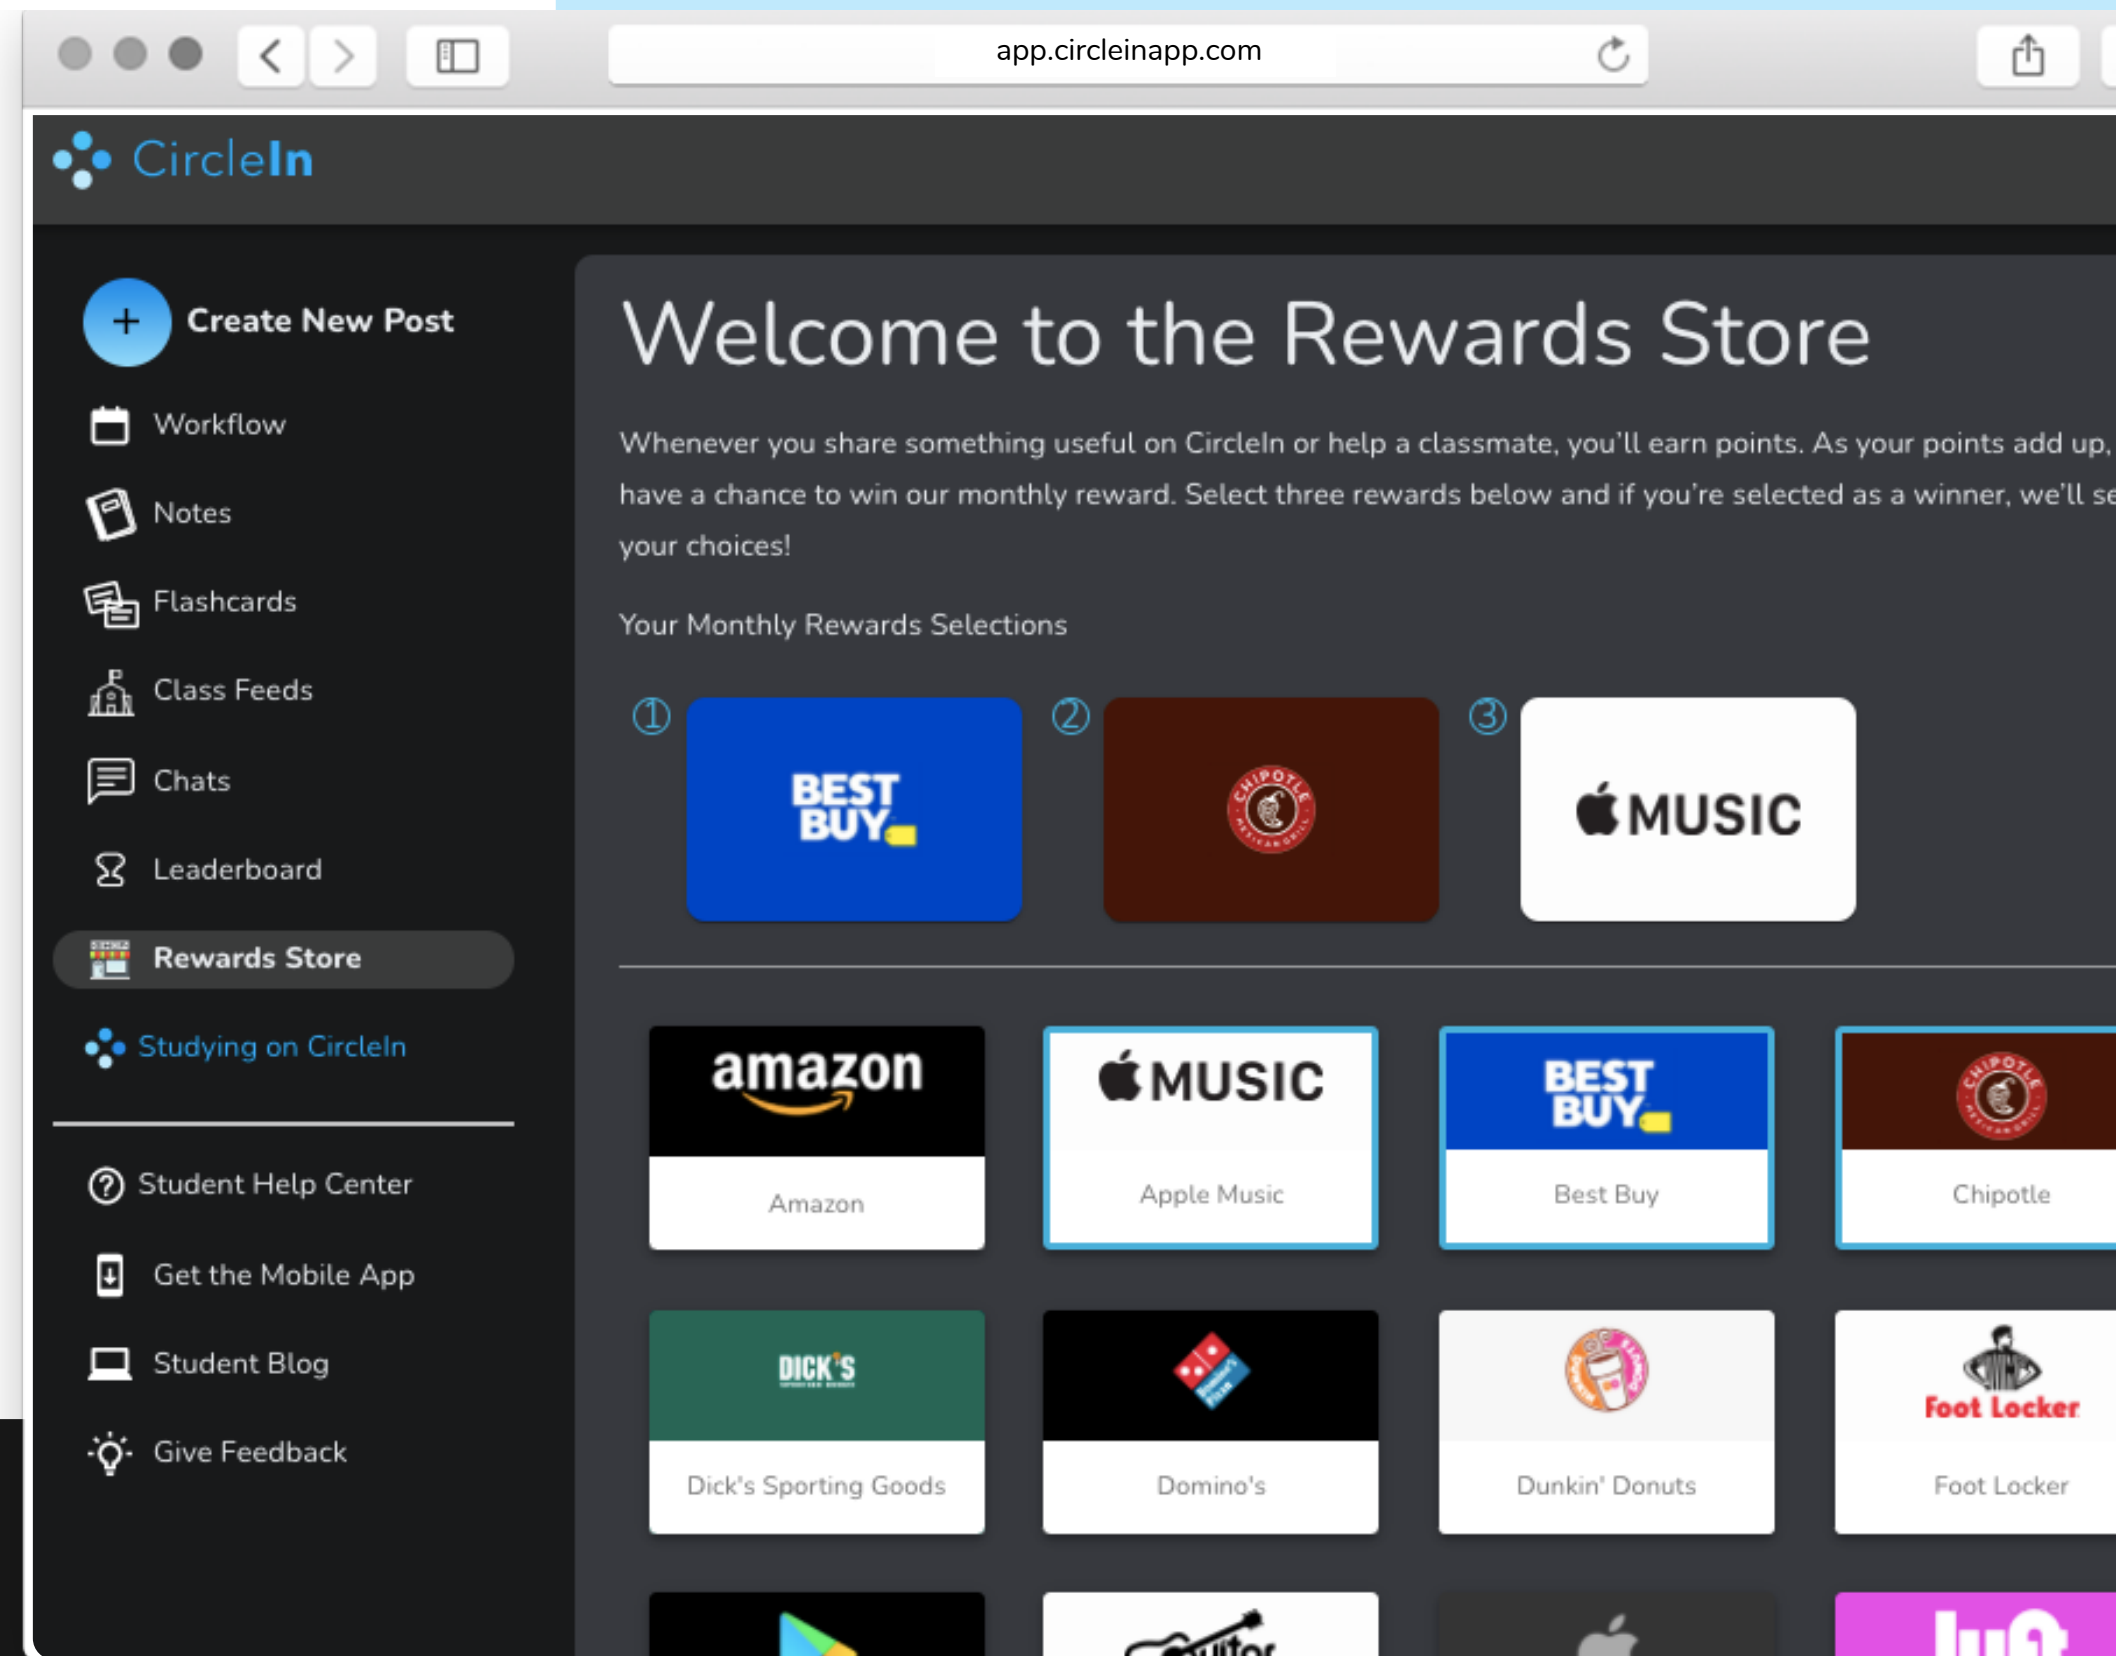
app.circleinapp.com

CircleIn

+ Create New Post

Workflow

Notes

Flashcards

Class Feeds

Chats

Leaderboard

Rewards Store

Studying on CircleIn

Student Help Center

Get the Mobile App

Student Blog

Give Feedback

Welcome to the Rewards Store

Whenever you share something useful on CircleIn or help a classmate, you'll earn points. As your points add up, have a chance to win our monthly reward. Select three rewards below and if you're selected as a winner, we'll se your choices!

Your Monthly Rewards Selections

① BEST BUY ② CHIPOTLE MEXICAN GRILL ③ MUSIC

amazon
Amazon

MUSIC
Apple Music

BEST BUY
Best Buy

CHIPOTLE MEXICAN GRILL
Chipotle

DICK'S
Dick's Sporting Goods

Domino's Pizza
Domino's

Dunkin' Donuts
Dunkin' Donuts

Foot Locker
Foot Locker